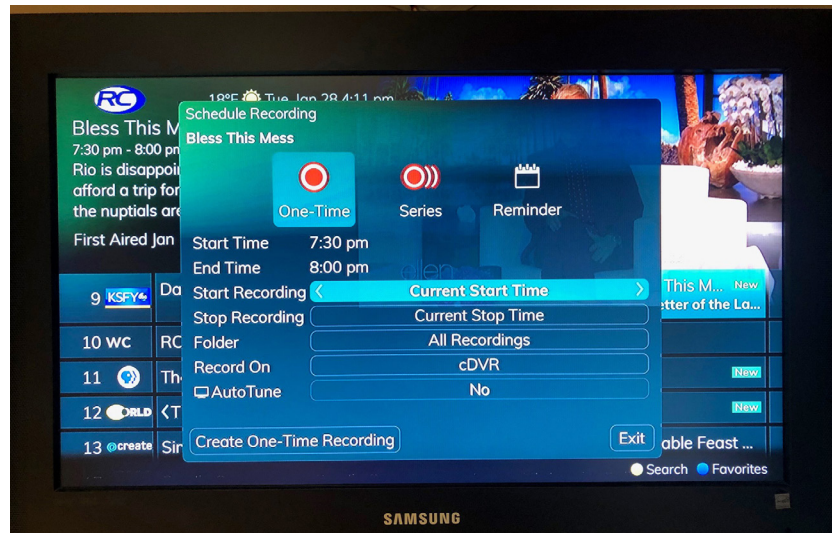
RC

18°F Tue Jan 28 4:11 pm

Bless This M

7:30 pm - 8:00 pm

Rio is disappoi afford a trip for the nuptials are

First Aired Jan

Schedule Recording

Bless This Mess

One-Time

Series

Reminder

Start Time 7:30 pm

End Time 8:00 pm

Start Recording ‹ Current Start Time ›

Stop Recording Current Stop Time

Folder All Recordings

Record On cDVR

AutoTune No

Create One-Time Recording

Exit

9 KSFY Da

10 WC RC

11 Th

12 ORLD ‹T

13 create Sir

This M... New

etter of the La...

New

New

able Feast ...

Search Favorites

SAMSUNG